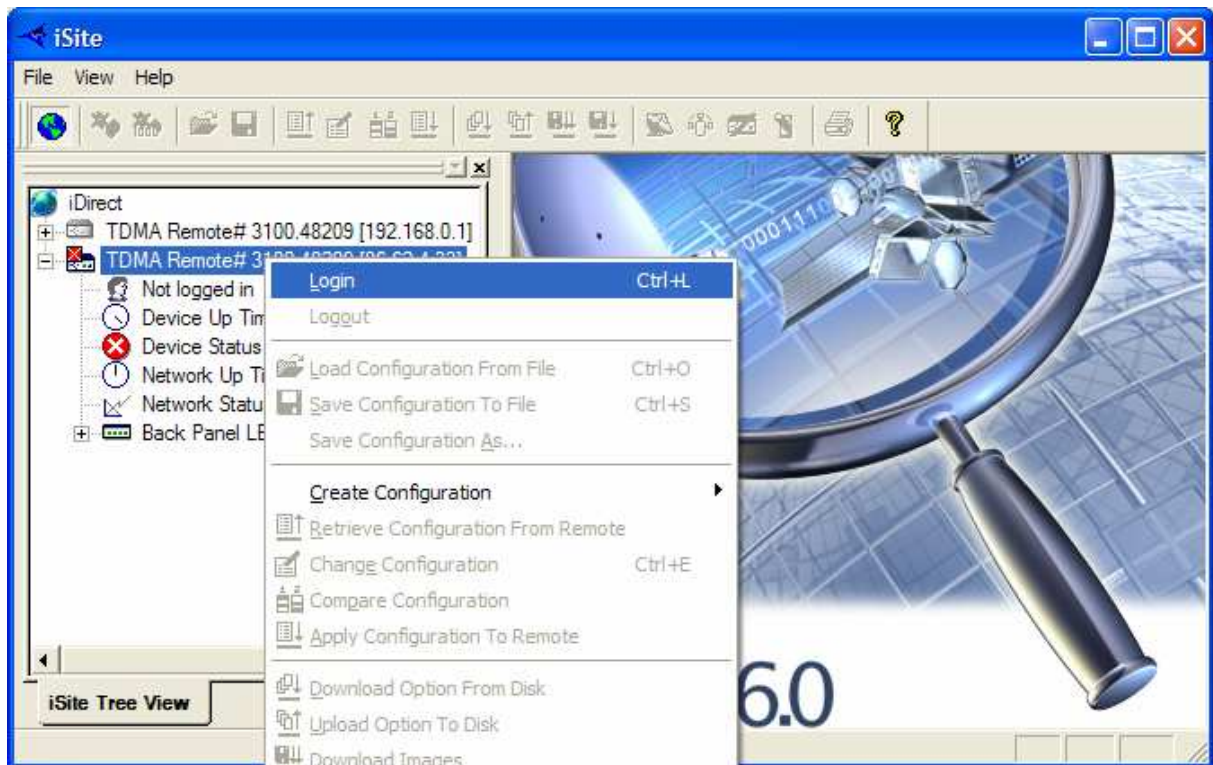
iSite

File View Help

iDirect
TDMA Remote# 3100.48209 [192.168.0.1]
TDMA Remote# 31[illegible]
Not logged in
Device Up Tim
Device Status
Network Up Ti
Network Statu
Back Panel LE

Login Ctrl+L
Logout
Load Configuration From File Ctrl+O
Save Configuration To File Ctrl+S
Save Configuration As...
Create Configuration
Retrieve Configuration From Remote
Change Configuration Ctrl+E
Compare Configuration
Apply Configuration To Remote
Download Option From Disk
Upload Option To Disk
Download Images

iSite Tree View

0001110

6.0